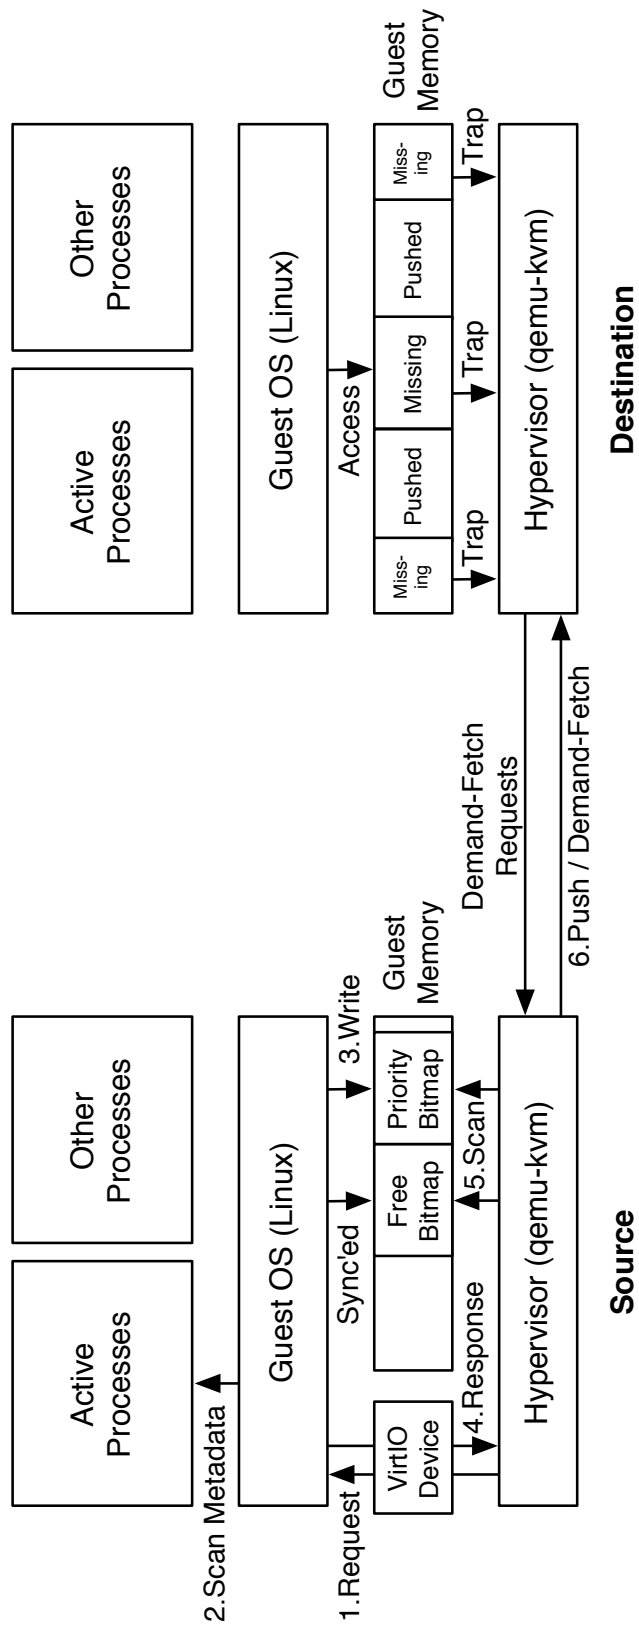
Active Processes

Other Processes

2.Scan Metadata

Guest OS (Linux)

1.Request

VirtIO Device

Sync'ed

3.Write

Free Bitmap

Priority Bitmap

Guest Memory

4.Response

5.Scan

Hypervisor (qemu-kvm)

Source

Demand-Fetch Requests

6.Push / Demand-Fetch

Active Processes

Other Processes

Guest OS (Linux)

Access

Miss-ing

Pushed

Missing

Pushed

Miss-ing

Guest Memory

Trap

Trap

Trap

Hypervisor (qemu-kvm)

Destination